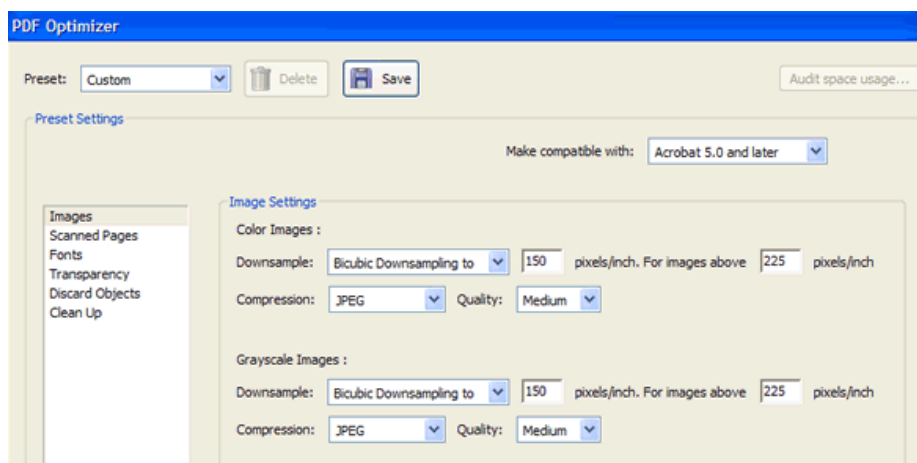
PDF Optimizer

Preset: Custom

Delete

Save

Audit space usage...

Preset Settings

Make compatible with: Acrobat 5.0 and later

Images
Scanned Pages
Fonts
Transparency
Discard Objects
Clean Up

Image Settings

Color Images :

Downsample: Bicubic Downsampling to 150 pixels/inch. For images above 225 pixels/inch

Compression: JPEG Quality: Medium

Grayscale Images :

Downsample: Bicubic Downsampling to 150 pixels/inch. For images above 225 pixels/inch

Compression: JPEG Quality: Medium